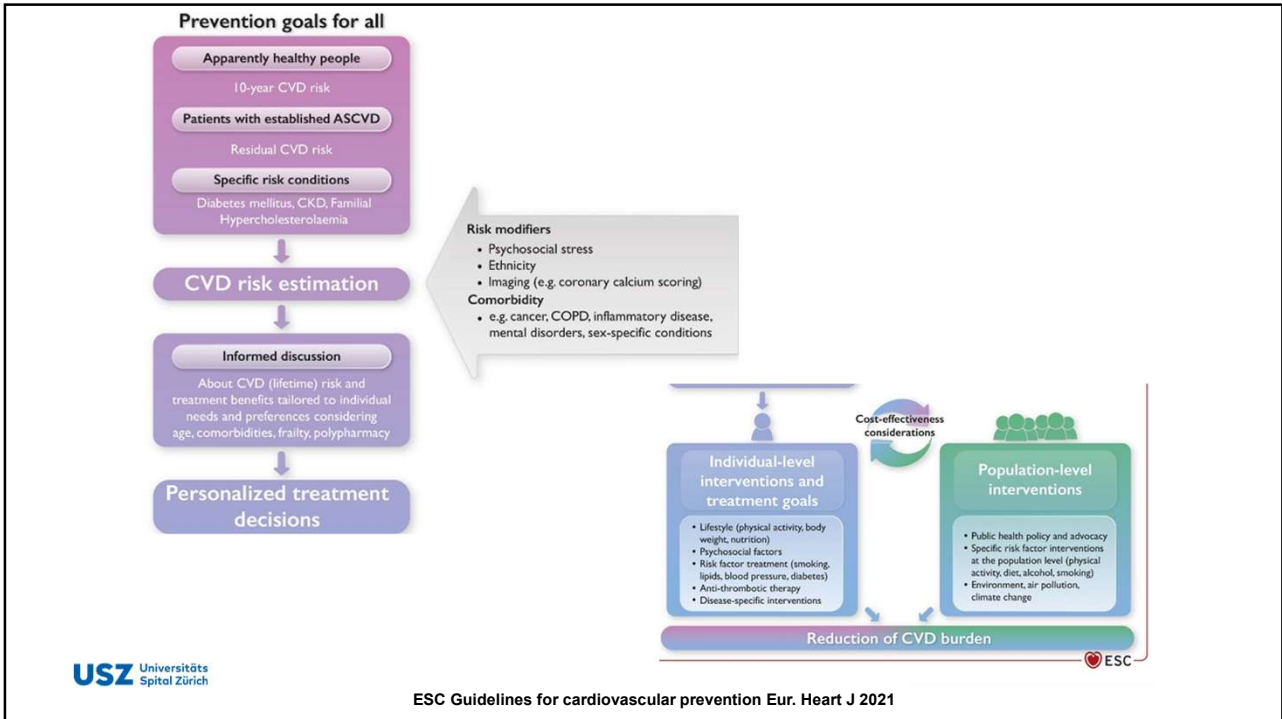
Prevention goals for all

Apparently healthy people

10-year CVD risk

Patients with established ASCVD

Residual CVD risk

Specific risk conditions

Diabetes mellitus, CKD, Familial Hypercholesterolaemia

CVD risk estimation

Informed discussion

About CVD (lifetime) risk and treatment benefits tailored to individual needs and preferences considering age, comorbidities, frailty, polypharmacy

Personalized treatment decisions

Risk modifiers
• Psychosocial stress
• Ethnicity
• Imaging (e.g. coronary calcium scoring)
Comorbidity
• e.g. cancer, COPD, inflammatory disease, mental disorders, sex-specific conditions

Cost-effectiveness considerations

Individual-level interventions and treatment goals

• Lifestyle (physical activity, body weight, nutrition)
• Psychosocial factors
• Risk factor treatment (smoking, lipids, blood pressure, diabetes)
• Anti-thrombotic therapy
• Disease-specific interventions

Population-level interventions

• Public health policy and advocacy
• Specific risk factor interventions at the population level (physical activity, diet, alcohol, smoking)
• Environment, air pollution, climate change

Reduction of CVD burden

ESC

USZ Universitäts Spital Zürich

ESC Guidelines for cardiovascular prevention Eur. Heart J 2021